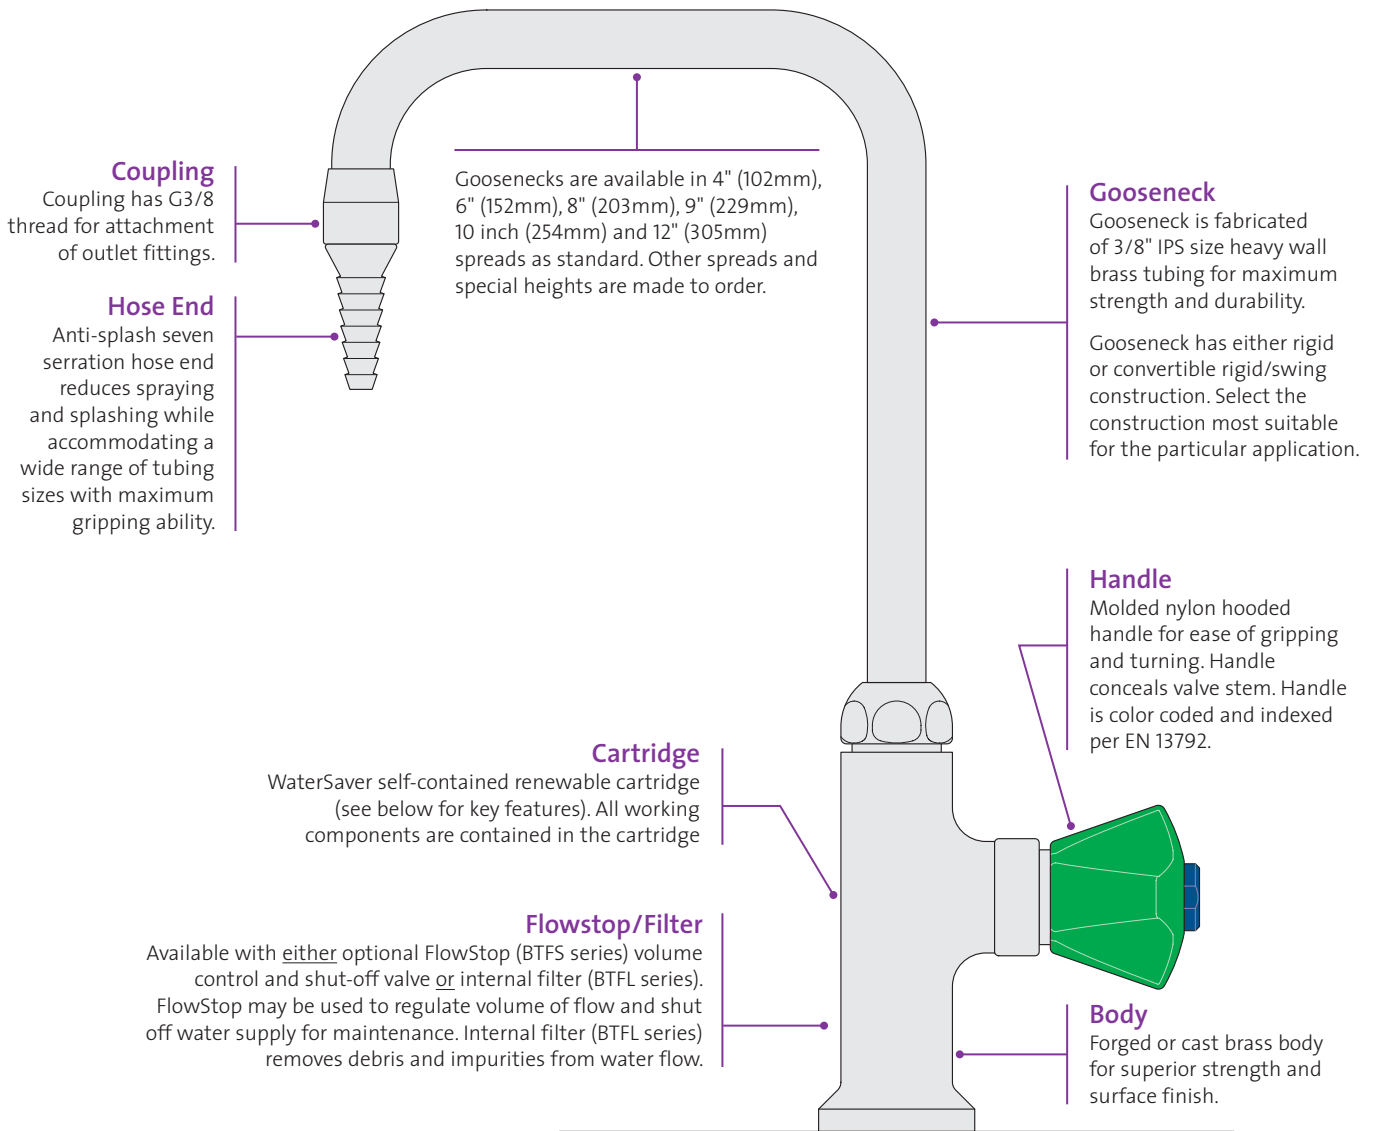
Coupling
Coupling has G3/8 thread for attachment of outlet fittings.

Hose End
Anti-splash seven serration hose end reduces spraying and splashing while accommodating a wide range of tubing sizes with maximum gripping ability.

Goosenecks are available in 4" (102mm), 6" (152mm), 8" (203mm), 9" (229mm), 10 inch (254mm) and 12" (305mm) spreads as standard. Other spreads and special heights are made to order.

Gooseneck
Gooseneck is fabricated of 3/8" IPS size heavy wall brass tubing for maximum strength and durability.

Gooseneck has either rigid or convertible rigid/swing construction. Select the construction most suitable for the particular application.

Handle
Molded nylon hooded handle for ease of gripping and turning. Handle conceals valve stem. Handle is color coded and indexed per EN 13792.

Cartridge
WaterSaver self-contained renewable cartridge (see below for key features). All working components are contained in the cartridge

Flowstop/Filter
Available with either optional FlowStop (BTFS series) volume control and shut-off valve or internal filter (BTFL series). FlowStop may be used to regulate volume of flow and shut off water supply for maintenance. Internal filter (BTFL series) removes debris and impurities from water flow.

Body
Forged or cast brass body for superior strength and surface finish.